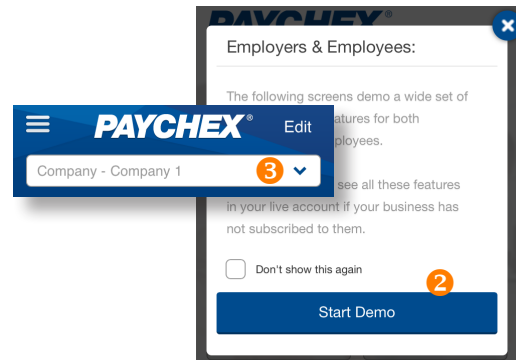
PAYCHEX®

Employers & Employees:

The following screens demo a wide set of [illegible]atures for both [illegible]ployees.

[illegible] see all these features in your live account if your business has not subscribed to them.

Don't show this again

2

Start Demo

PAYCHEX® Edit

Company - Company 1

3